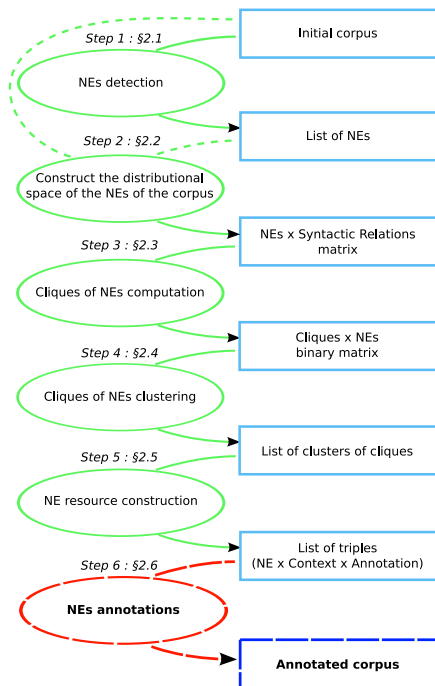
Initial corpus

Step 1 : §2.1

NEs detection

List of NEs

Step 2 : §2.2

Construct the distributional space of the NEs of the corpus

NEs x Syntactic Relations matrix

Step 3 : §2.3

Cliques of NEs computation

Cliques x NEs binary matrix

Step 4 : §2.4

Cliques of NEs clustering

List of clusters of cliques

Step 5 : §2.5

NE resource construction

List of triples (NE x Context x Annotation)

Step 6 : §2.6

NEs annotations

Annotated corpus